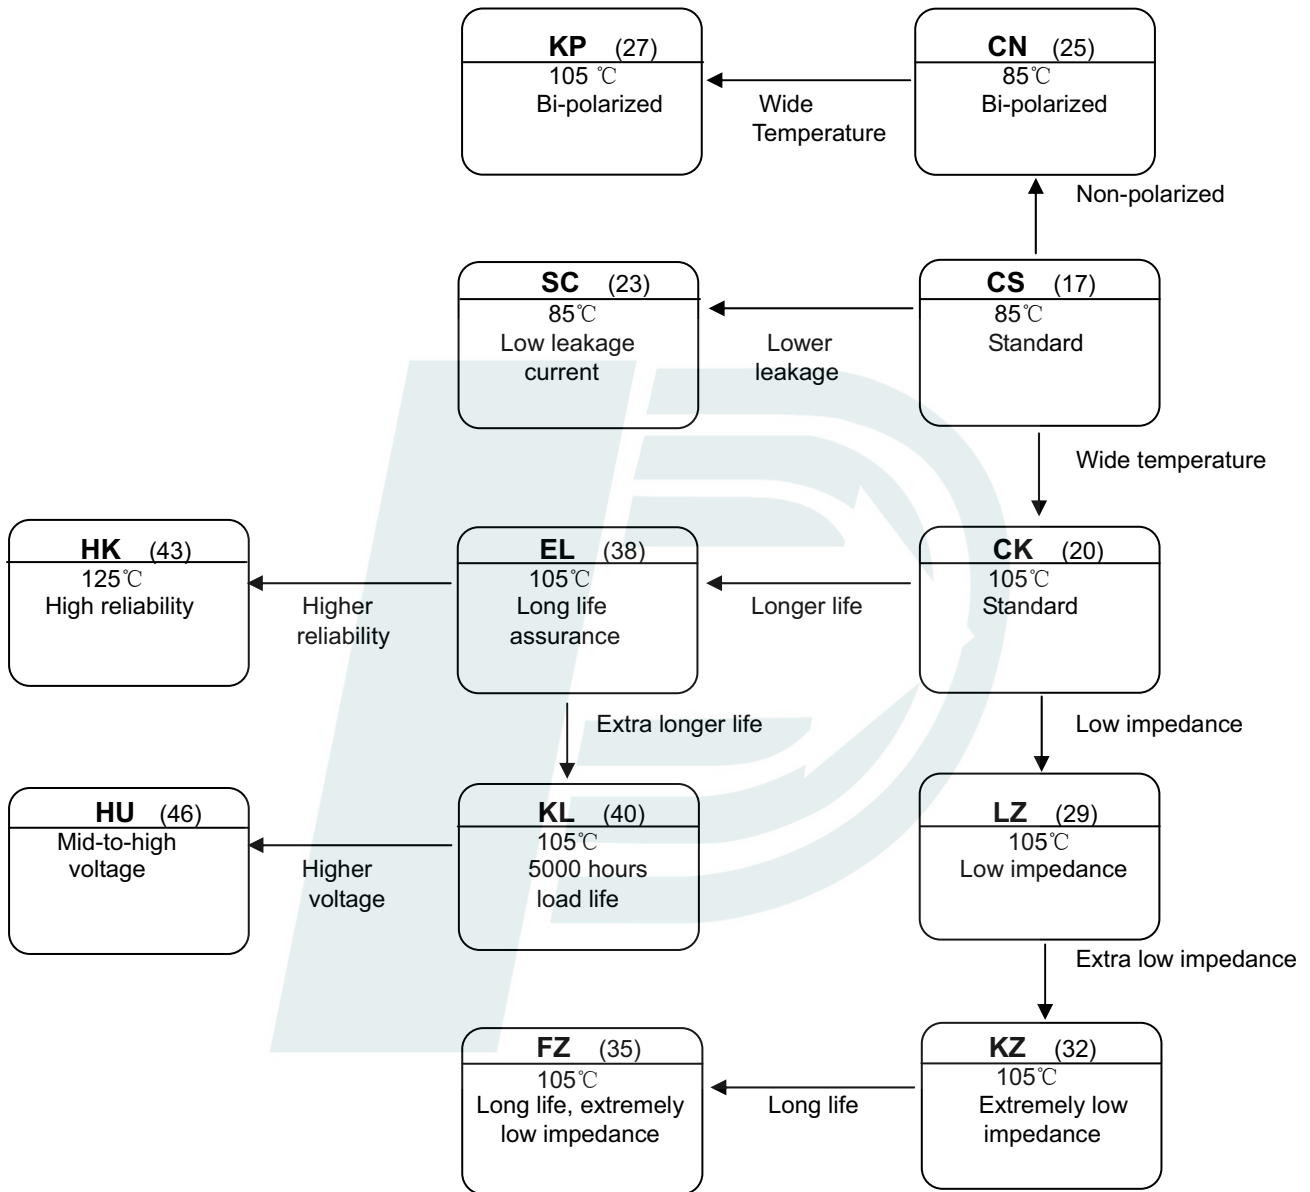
KP (27)
105 ℃
Bi-polarized

Wide Temperature

CN (25)
85℃
Bi-polarized

Non-polarized

SC (23)
85℃
Low leakage current

Lower leakage

CS (17)
85℃
Standard

Wide temperature

HK (43)
125℃
High reliability

Higher reliability

EL (38)
105℃
Long life assurance

Longer life

CK (20)
105℃
Standard

Extra longer life

Low impedance

HU (46)
Mid-to-high voltage

Higher voltage

KL (40)
105℃
5000 hours load life

LZ (29)
105℃
Low impedance

Extra low impedance

FZ (35)
105℃
Long life, extremely low impedance

Long life

KZ (32)
105℃
Extremely low impedance